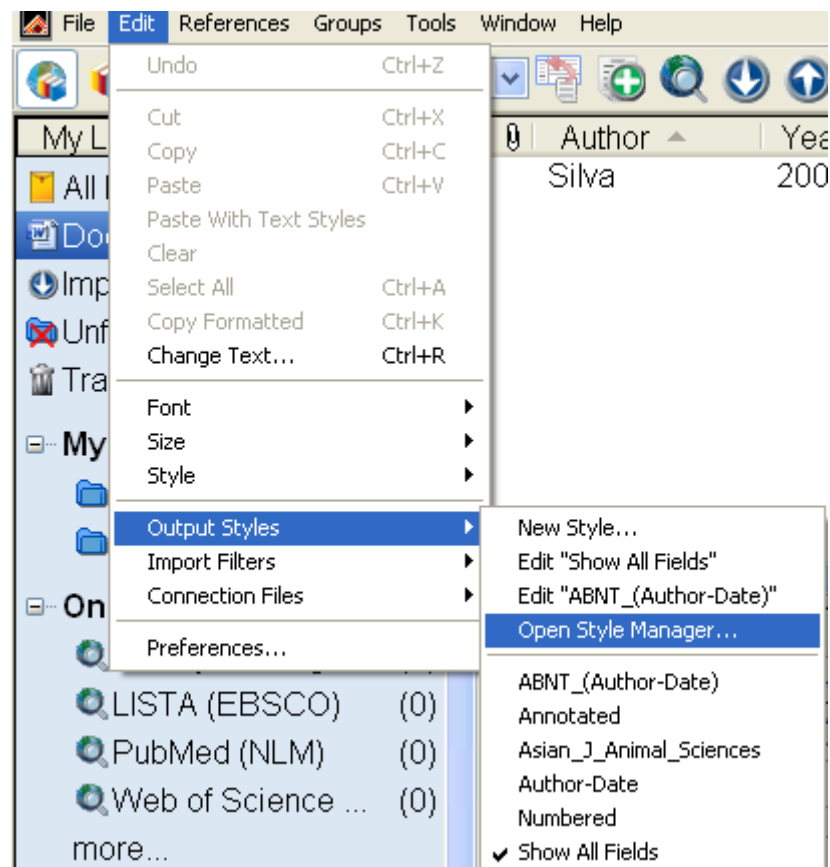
File Edit References Groups Tools Window Help

Undo Ctrl+Z
Cut Ctrl+X
Copy Ctrl+C
Paste Ctrl+V
Paste With Text Styles
Clear
Select All Ctrl+A
Copy Formatted Ctrl+K
Change Text... Ctrl+R
Font
Size
Style
Output Styles
Import Filters
Connection Files
Preferences...

New Style...
Edit "Show All Fields"
Edit "ABNT_(Author-Date)"
Open Style Manager...
ABNT_(Author-Date)
Annotated
Asian_J_Animal_Sciences
Author-Date
Numbered
Show All Fields

My L
All
Do
Imp
Unf
Tra
My
On
LISTA (EBSCO) (0)
PubMed (NLM) (0)
Web of Science ... (0)
more...

Author
Yea
Silva
200